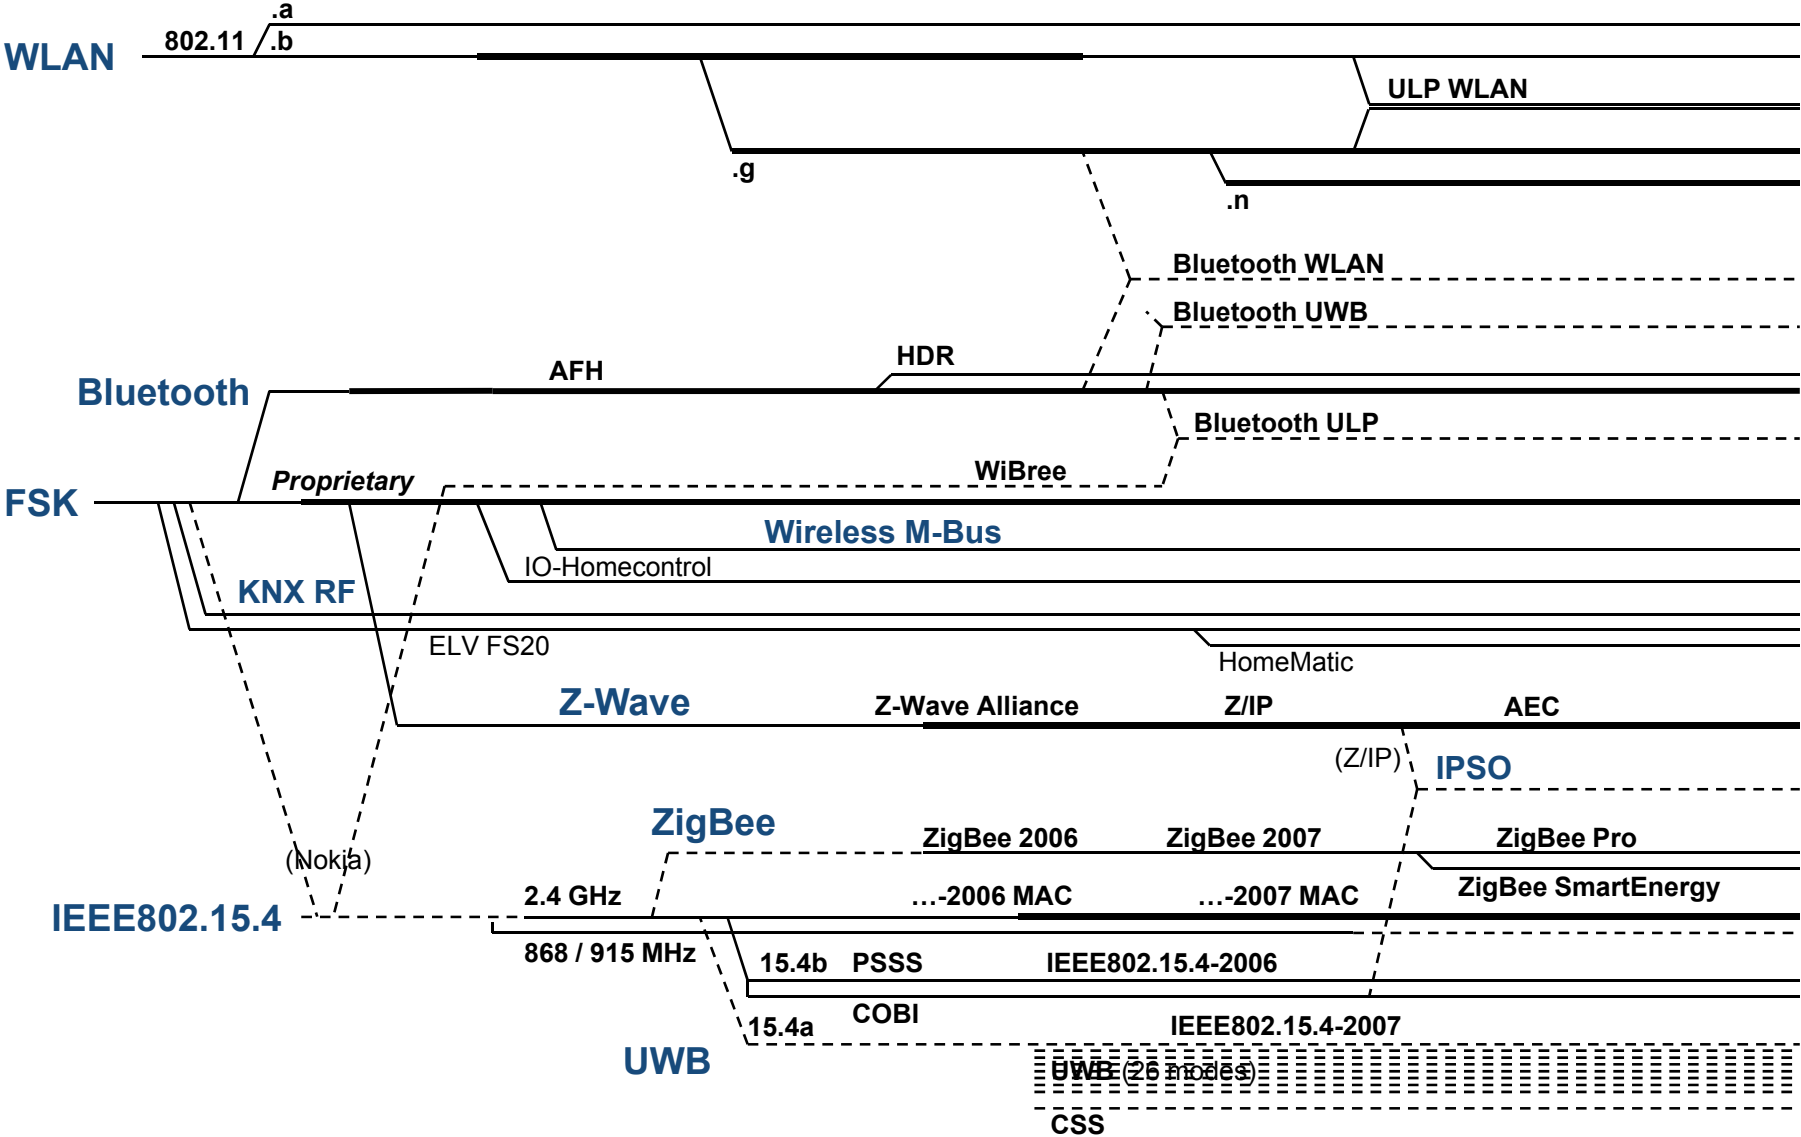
.a
WLAN
802.11
.b
ULP WLAN
.g
.n
Bluetooth WLAN
Bluetooth UWB
HDR
AFH
Bluetooth
Bluetooth ULP
Proprietary
WiBree
FSK
Wireless M-Bus
IO-Homecontrol
KNX RF
ELV FS20
HomeMatic
Z-Wave
Z-Wave Alliance
Z/IP
AEC
(Z/IP)
IPSO
ZigBee
ZigBee 2006
ZigBee 2007
ZigBee Pro
(Nokia)
ZigBee SmartEnergy
2.4 GHz
…-2006 MAC
…-2007 MAC
IEEE802.15.4
868 / 915 MHz
15.4b
PSSS
IEEE802.15.4-2006
COBI
15.4a
IEEE802.15.4-2007
UWB
UWB (26 modes)
CSS